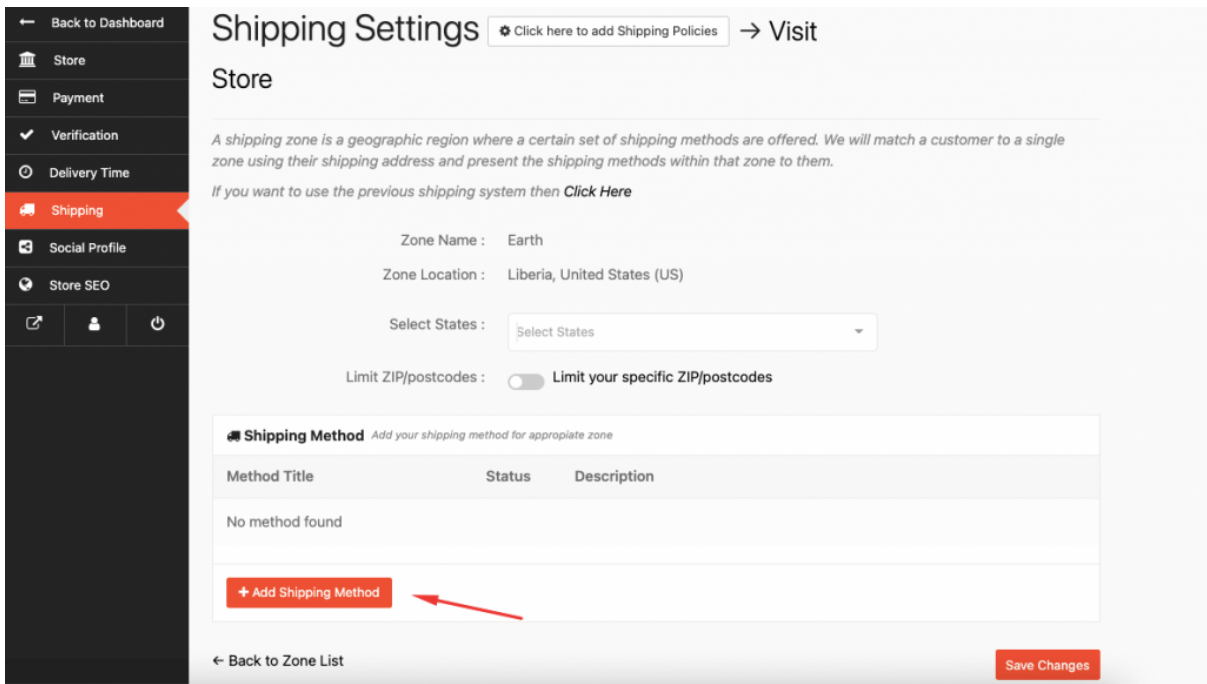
← Back to Dashboard
Store
Payment
Verification
Delivery Time
Shipping
Social Profile
Store SEO

Shipping Settings Click here to add Shipping Policies → Visit Store

A shipping zone is a geographic region where a certain set of shipping methods are offered. We will match a customer to a single zone using their shipping address and present the shipping methods within that zone to them.

If you want to use the previous shipping system then Click Here

Zone Name : Earth
Zone Location : Liberia, United States (US)
Select States : Select States
Limit ZIP/postcodes : Limit your specific ZIP/postcodes

Shipping Method Add your shipping method for appropiate zone

| Method Title | Status | Description |
|---|---|---|
| No method found | | |

+ Add Shipping Method

← Back to Zone List

Save Changes